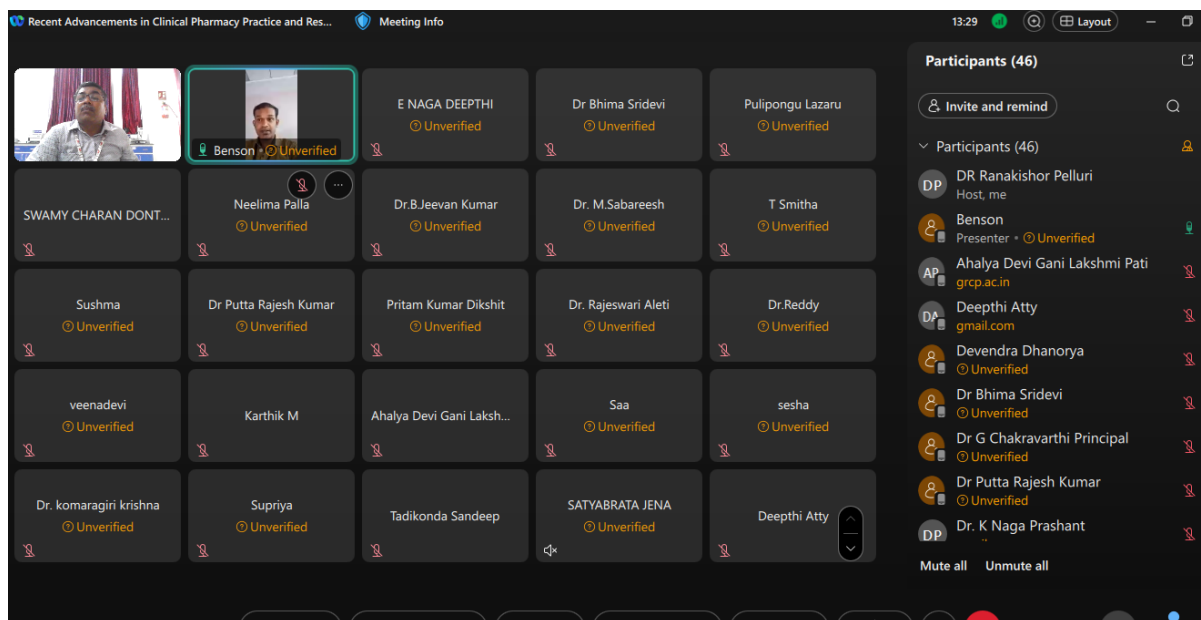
Recent Advancements in Clinical Pharmacy Practice and Res... Meeting Info

13:29 Layout

Benson Unverified

E NAGA DEEPTHI
Unverified

Dr Bhima Sridevi
Unverified

Pulipongu Lazaru
Unverified

SWAMY CHARAN DONT...

Neelima Palla
Unverified

Dr.B.Jeevan Kumar
Unverified

Dr. M.Sabareesh
Unverified

T Smitha
Unverified

Sushma
Unverified

Dr Putta Rajesh Kumar
Unverified

Pritam Kumar Dikshit
Unverified

Dr. Rajeswari Aleti
Unverified

Dr.Reddy
Unverified

veenadevi
Unverified

Karthik M

Ahalya Devi Gani Laksh...

Saa
Unverified

sesha
Unverified

Dr. komaragiri krishna
Unverified

Supriya
Unverified

Tadikonda Sandeep

SATYABRATA JENA
Unverified

Deepthi Atty

Participants (46)

Invite and remind

Participants (46)

DP DR Ranakishor Pelluri
Host, me

Benson
Presenter • Unverified

AP Ahalya Devi Gani Lakshmi Pati
grcp.ac.in

DA Deepthi Atty
gmail.com

Devendra Dhanorya
Unverified

Dr Bhima Sridevi
Unverified

Dr G Chakravarthi Principal
Unverified

Dr Putta Rajesh Kumar
Unverified

DP Dr. K Naga Prashant

Mute all Unmute all